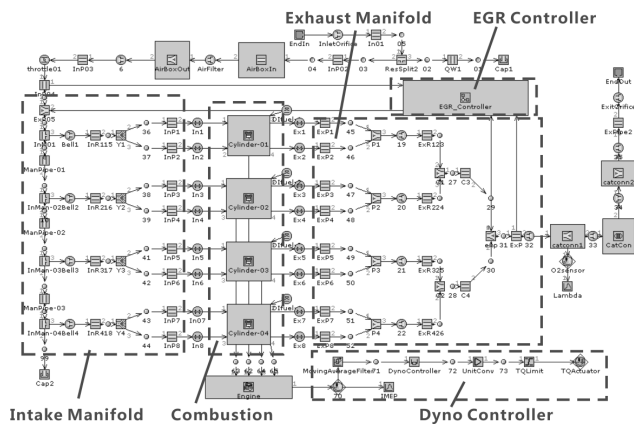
Exhaust Manifold
EGR Controller
EndIn
InletOrifice
In01
05
InP03
6
AirBoxOut
AirFilter
AirBoxIn
04
InP02
03
ResSplit2
02
QW1
Cap1
throttle01
EGR_Controller
EndOut
ExitOrifice
ExPipe2
catconn2
CatCon
ExS05
InP01
Bell1
InR115
Y1
36
37
InP1
InP2
In1
In2
Cylinder-01
DIfuel
Ex1
Ex2
ExP1
ExP2
45
46
P1
19
ExR123
ManPipe-01
InMan-02
Bell2
InR216
Y2
38
39
InP3
InP4
In3
In4
Cylinder-02
DIfuel
Ex3
Ex4
ExP3
ExP4
47
48
P2
20
ExR224
01
27
C3
29
eSp
31
ExP
32
catconn1
33
ManPipe-02
InMan-03
Bell3
InR317
Y3
41
42
InP5
InP6
In5
In6
Cylinder-03
DIfuel
Ex5
Ex6
ExP5
ExP6
49
50
P3
21
ExR325
O2sensor
Lambda
02
28
C4
30
ManPipe-03
InMan-04
Bell4
InR418
Y4
43
44
InP7
InP8
In07
In8
Cylinder-04
DIfuel
Ex7
Ex8
ExP7
ExP8
51
52
P4
22
ExR426
Cap2
Engine
70
IMEP
MovingAverageFilter1
DynoController
72
UnitConv
73
TQLimit
TQActuator
Intake Manifold
Combustion
Dyno Controller